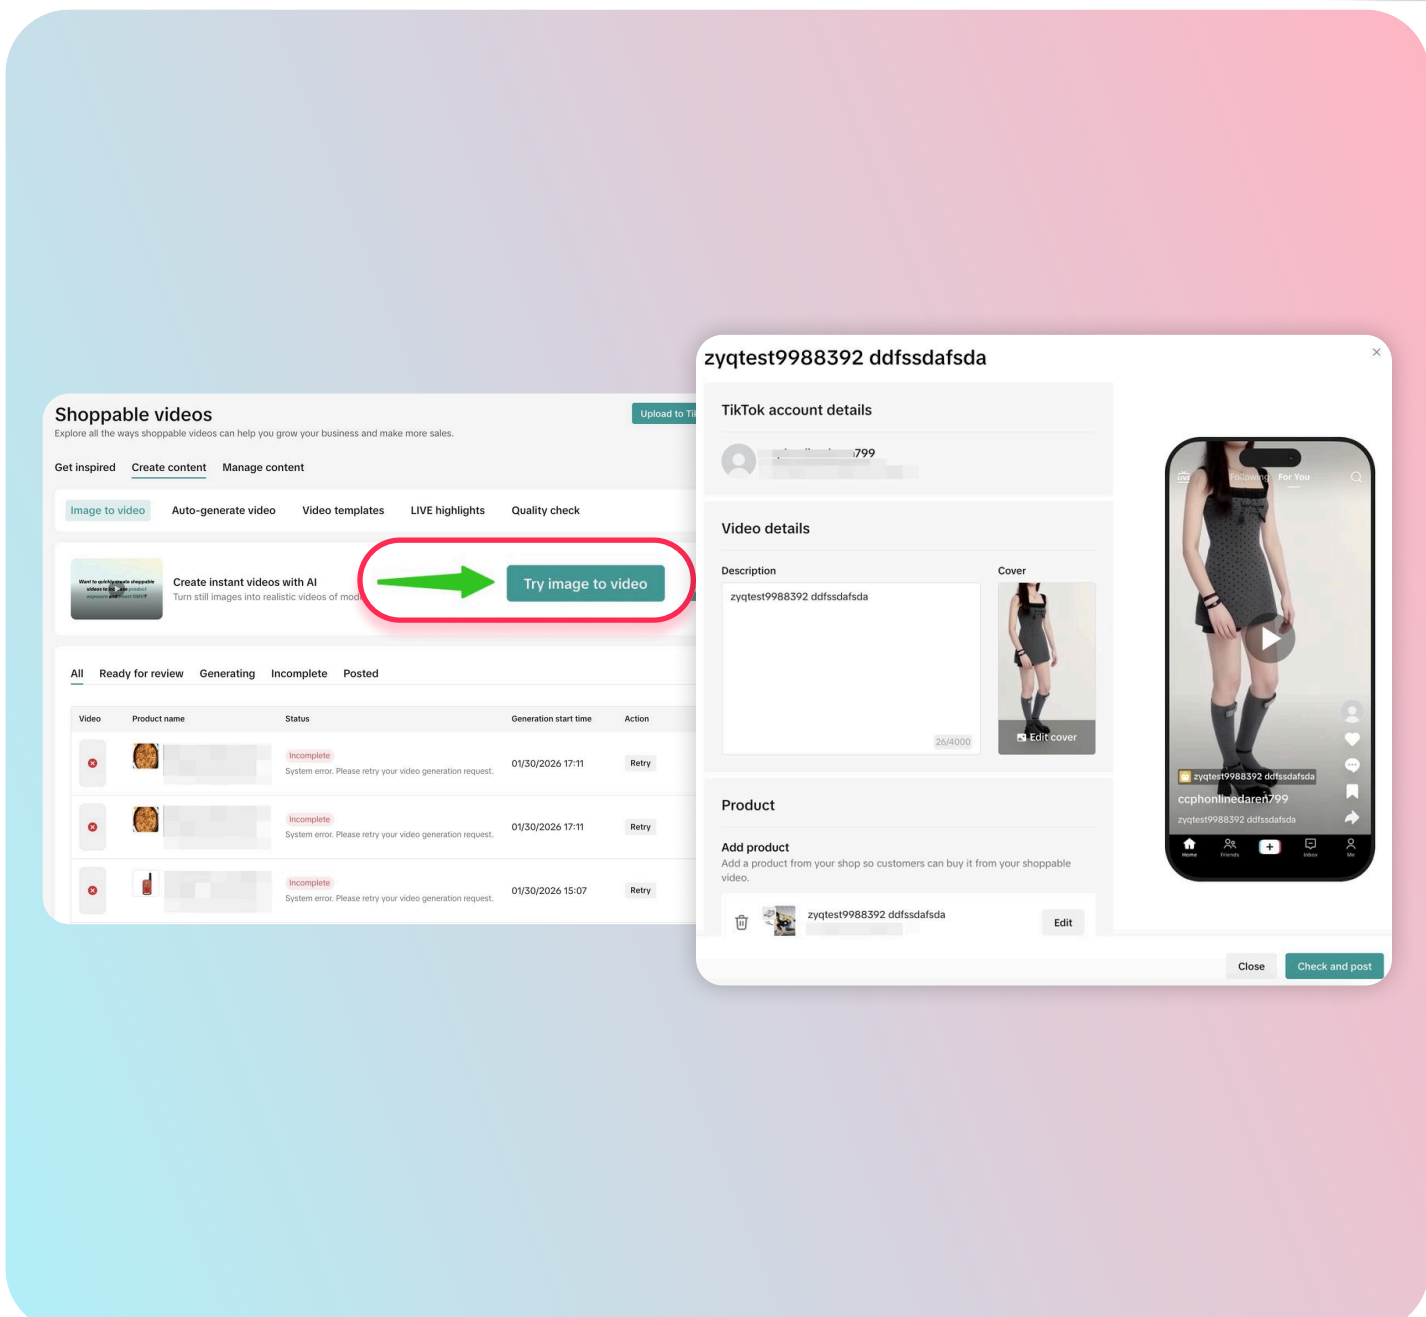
Shoppable videos

Explore all the ways shoppable videos can help you grow your business and make more sales.

Upload to Ti

Get inspired Create content Manage content

Image to video Auto-generate video Video templates LIVE highlights Quality check

Create instant videos with AI
Turn still images into realistic videos of mod

Try image to video

All Ready for review Generating Incomplete Posted

| Video | Product name | Status | Generation start time | Action |
|---|---|---|---|---|
| | | Incomplete System error. Please retry your video generation request. | 01/30/2026 17:11 | Retry |
| | | Incomplete System error. Please retry your video generation request. | 01/30/2026 17:11 | Retry |
| | | Incomplete System error. Please retry your video generation request. | 01/30/2026 15:07 | Retry |

zyqtest9988392 ddfssdafsda

TikTok account details

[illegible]799

Video details

Description

zyqtest9988392 ddfssdafsda

26/4000

Cover

Edit cover

Product

Add product

Add a product from your shop so customers can buy it from your shoppable video.

zyqtest9988392 ddfssdafsda

Edit

Following For You

zyqtest9988392 ddfssdafsda

ccphonlinedaren799

zyqtest9988392 ddfssdafsda

Home Friends Inbox Me

Close

Check and post